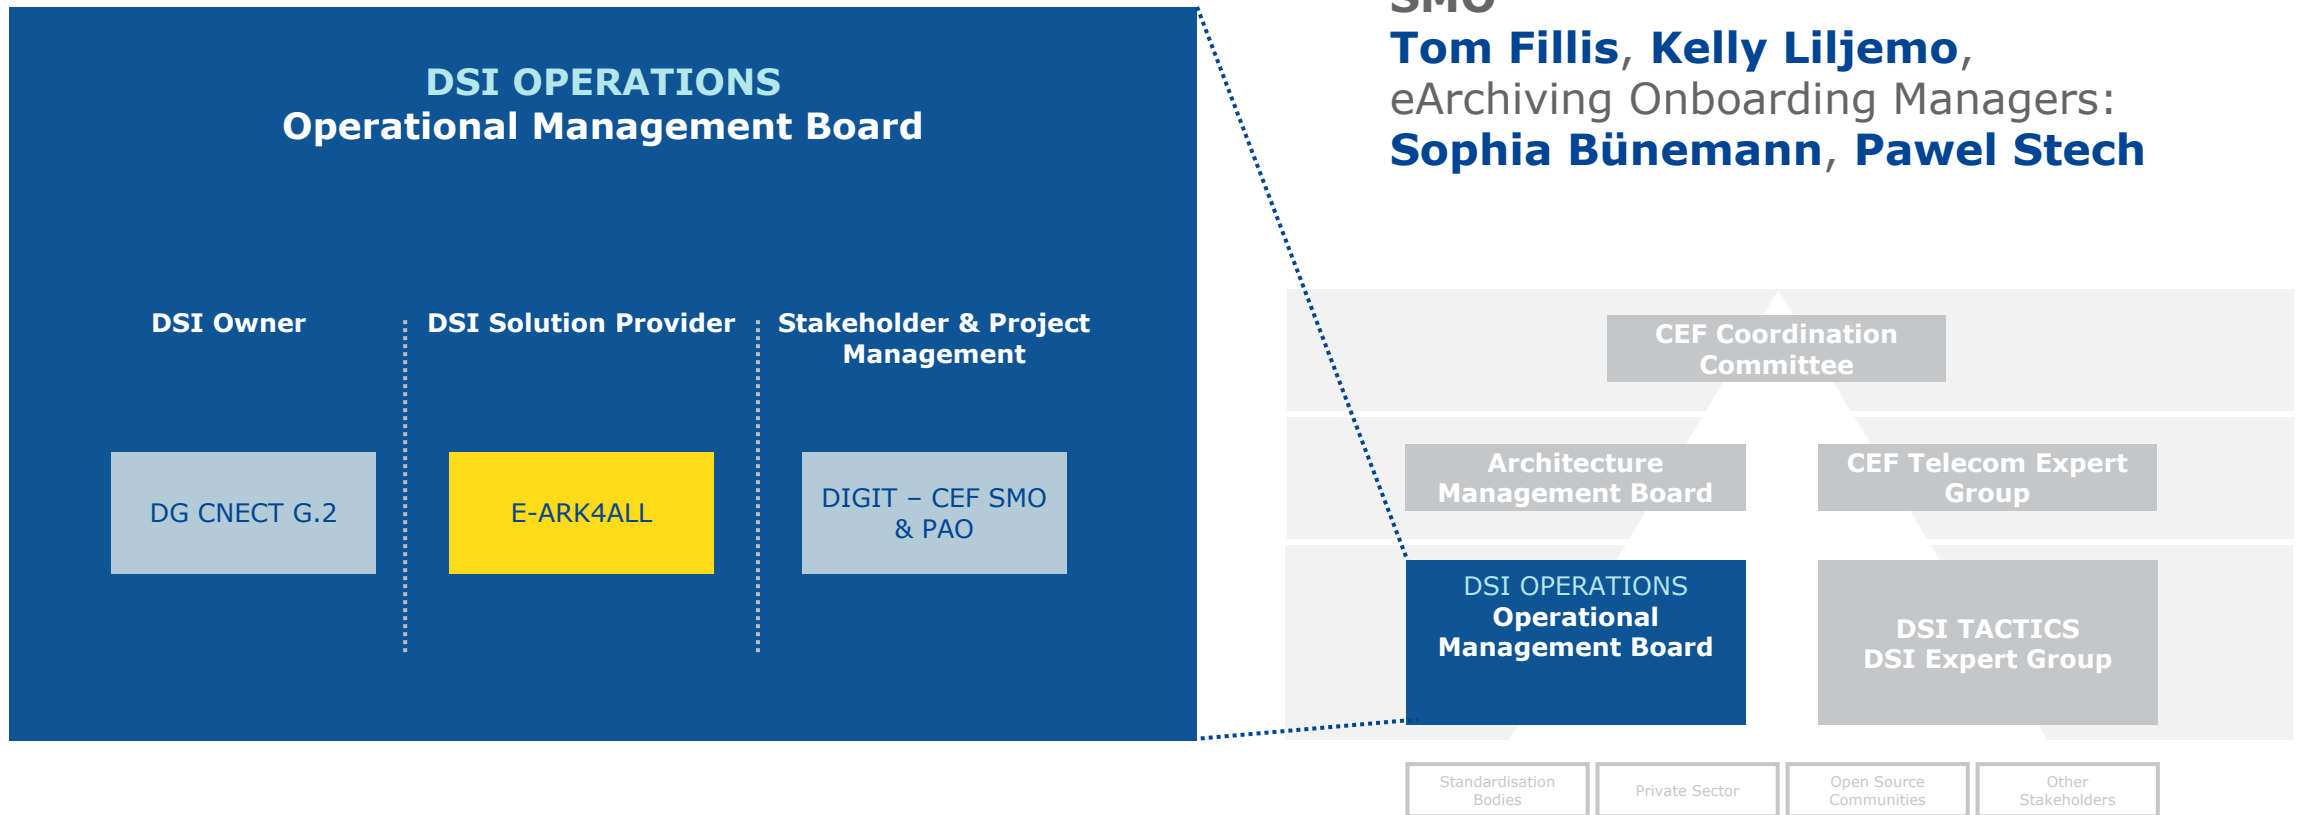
DSI OPERATIONS
Operational Management Board

DSI Owner

DSI Solution Provider

Stakeholder & Project Management

DG CNECT G.2

E-ARK4ALL

DIGIT – CEF SMO & PAO

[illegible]
Tom Fillis, Kelly Liljemo,
eArchiving Onboarding Managers:
Sophia Bünemann, Pawel Stech

CEF Coordination Committee

Architecture Management Board

CEF Telecom Expert Group

DSI OPERATIONS
Operational Management Board

DSI TACTICS
DSI Expert Group

Standardisation Bodies

Private Sector

Open Source Communities

Other Stakeholders